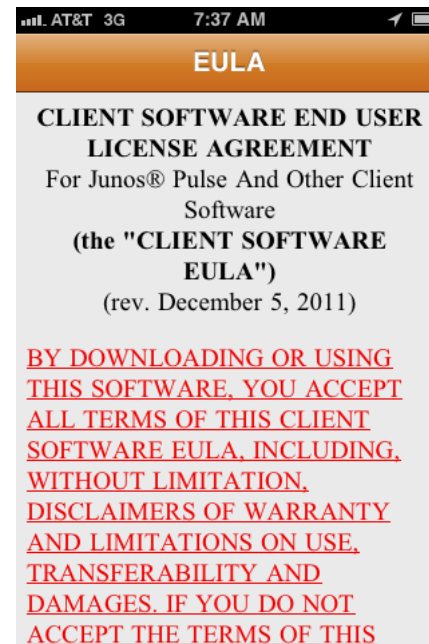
AT&T 3G 7:37 AM

EULA

CLIENT SOFTWARE END USER LICENSE AGREEMENT
For Junos® Pulse And Other Client Software
(the "CLIENT SOFTWARE EULA")
(rev. December 5, 2011)

BY DOWNLOADING OR USING THIS SOFTWARE, YOU ACCEPT ALL TERMS OF THIS CLIENT SOFTWARE EULA, INCLUDING, WITHOUT LIMITATION, DISCLAIMERS OF WARRANTY AND LIMITATIONS ON USE, TRANSFERABILITY AND DAMAGES. IF YOU DO NOT ACCEPT THE TERMS OF THIS